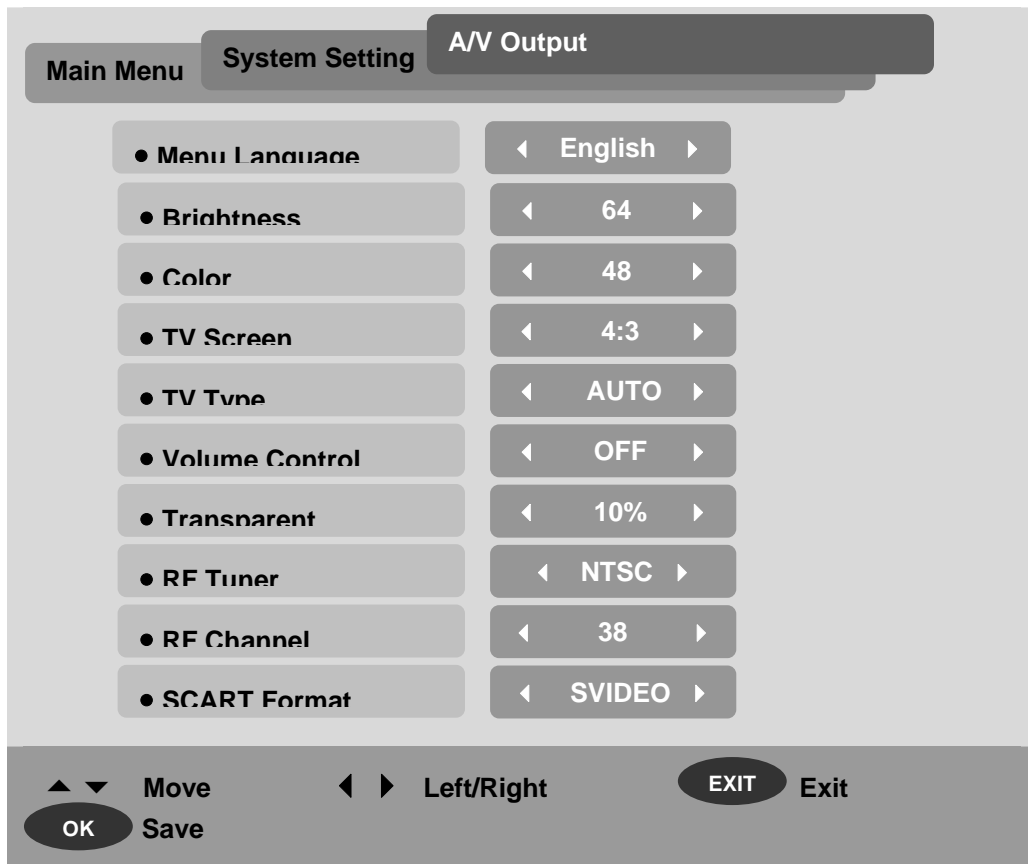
Main Menu
System Setting
A/V Output

● Menu Language | English
● Brightness | 64
● Color | 48
● TV Screen | 4:3
● TV Type | AUTO
● Volume Control | OFF
● Transparent | 10%
● RF Tuner | NTSC
● RF Channel | 38
● SCART Format | SVIDEO

Move
Left/Right
EXIT Exit
OK Save